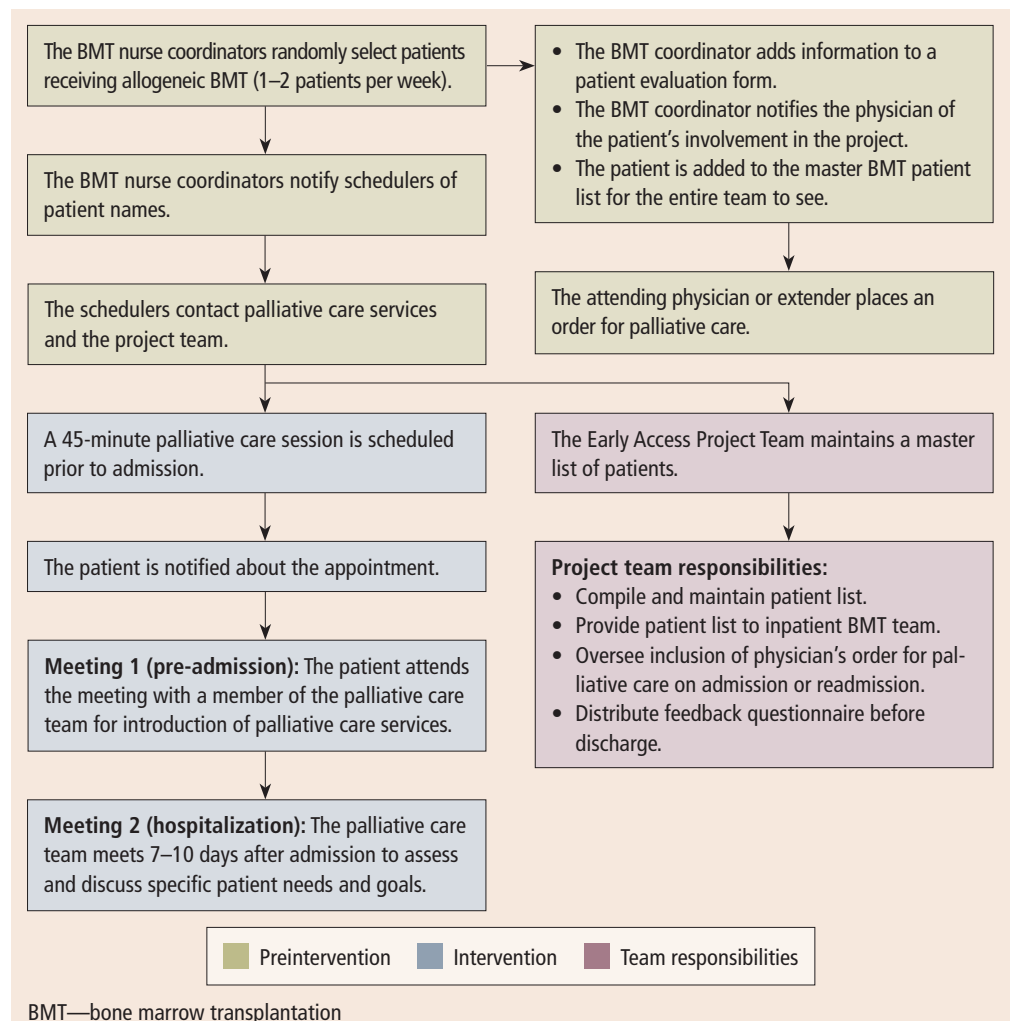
The BMT nurse coordinators randomly select patients receiving allogeneic BMT (1–2 patients per week).

• The BMT coordinator adds information to a patient evaluation form.
• The BMT coordinator notifies the physician of the patient's involvement in the project.
• The patient is added to the master BMT patient list for the entire team to see.

The BMT nurse coordinators notify schedulers of patient names.

The attending physician or extender places an order for palliative care.

The schedulers contact palliative care services and the project team.

A 45-minute palliative care session is scheduled prior to admission.

The Early Access Project Team maintains a master list of patients.

The patient is notified about the appointment.

Project team responsibilities:
• Compile and maintain patient list.
• Provide patient list to inpatient BMT team.
• Oversee inclusion of physician's order for palliative care on admission or readmission.
• Distribute feedback questionnaire before discharge.

Meeting 1 (pre-admission): The patient attends the meeting with a member of the palliative care team for introduction of palliative care services.

Meeting 2 (hospitalization): The palliative care team meets 7–10 days after admission to assess and discuss specific patient needs and goals.

Preintervention Intervention Team responsibilities

BMT—bone marrow transplantation